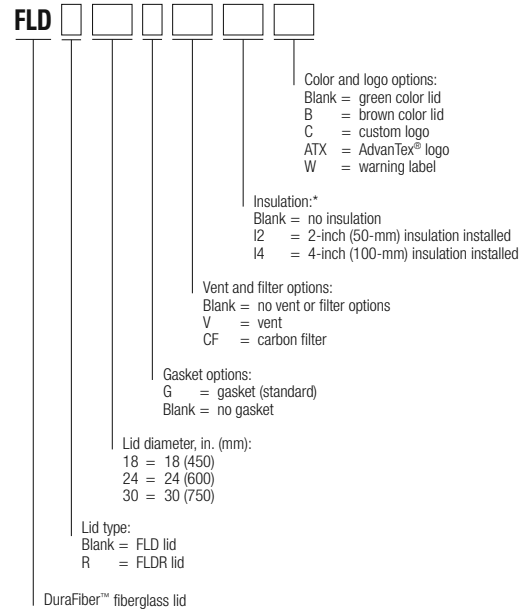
FLD

Color and logo options:
Blank = green color lid
B = brown color lid
C = custom logo
ATX = AdvanTex® logo
W = warning label

Insulation:*
Blank = no insulation
I2 = 2-inch (50-mm) insulation installed
I4 = 4-inch (100-mm) insulation installed

Vent and filter options:
Blank = no vent or filter options
V = vent
CF = carbon filter

Gasket options:
G = gasket (standard)
Blank = no gasket

Lid diameter, in. (mm):
18 = 18 (450)
24 = 24 (600)
30 = 30 (750)

Lid type:
Blank = FLD lid
R = FLDR lid

DuraFiber™ fiberglass lid